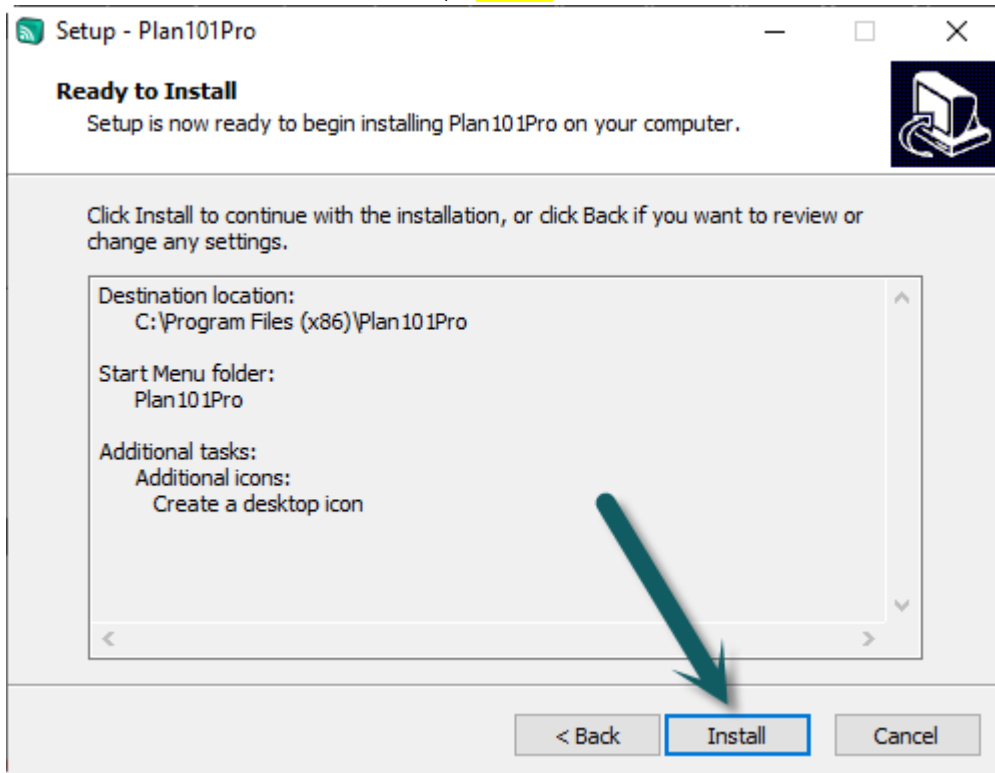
Setup - Plan101Pro

Ready to Install
Setup is now ready to begin installing Plan101Pro on your computer.

Click Install to continue with the installation, or click Back if you want to review or change any settings.

Destination location:
C:\Program Files (x86)\Plan101Pro

Start Menu folder:
Plan101Pro

Additional tasks:
Additional icons:
Create a desktop icon

< Back
Install
Cancel